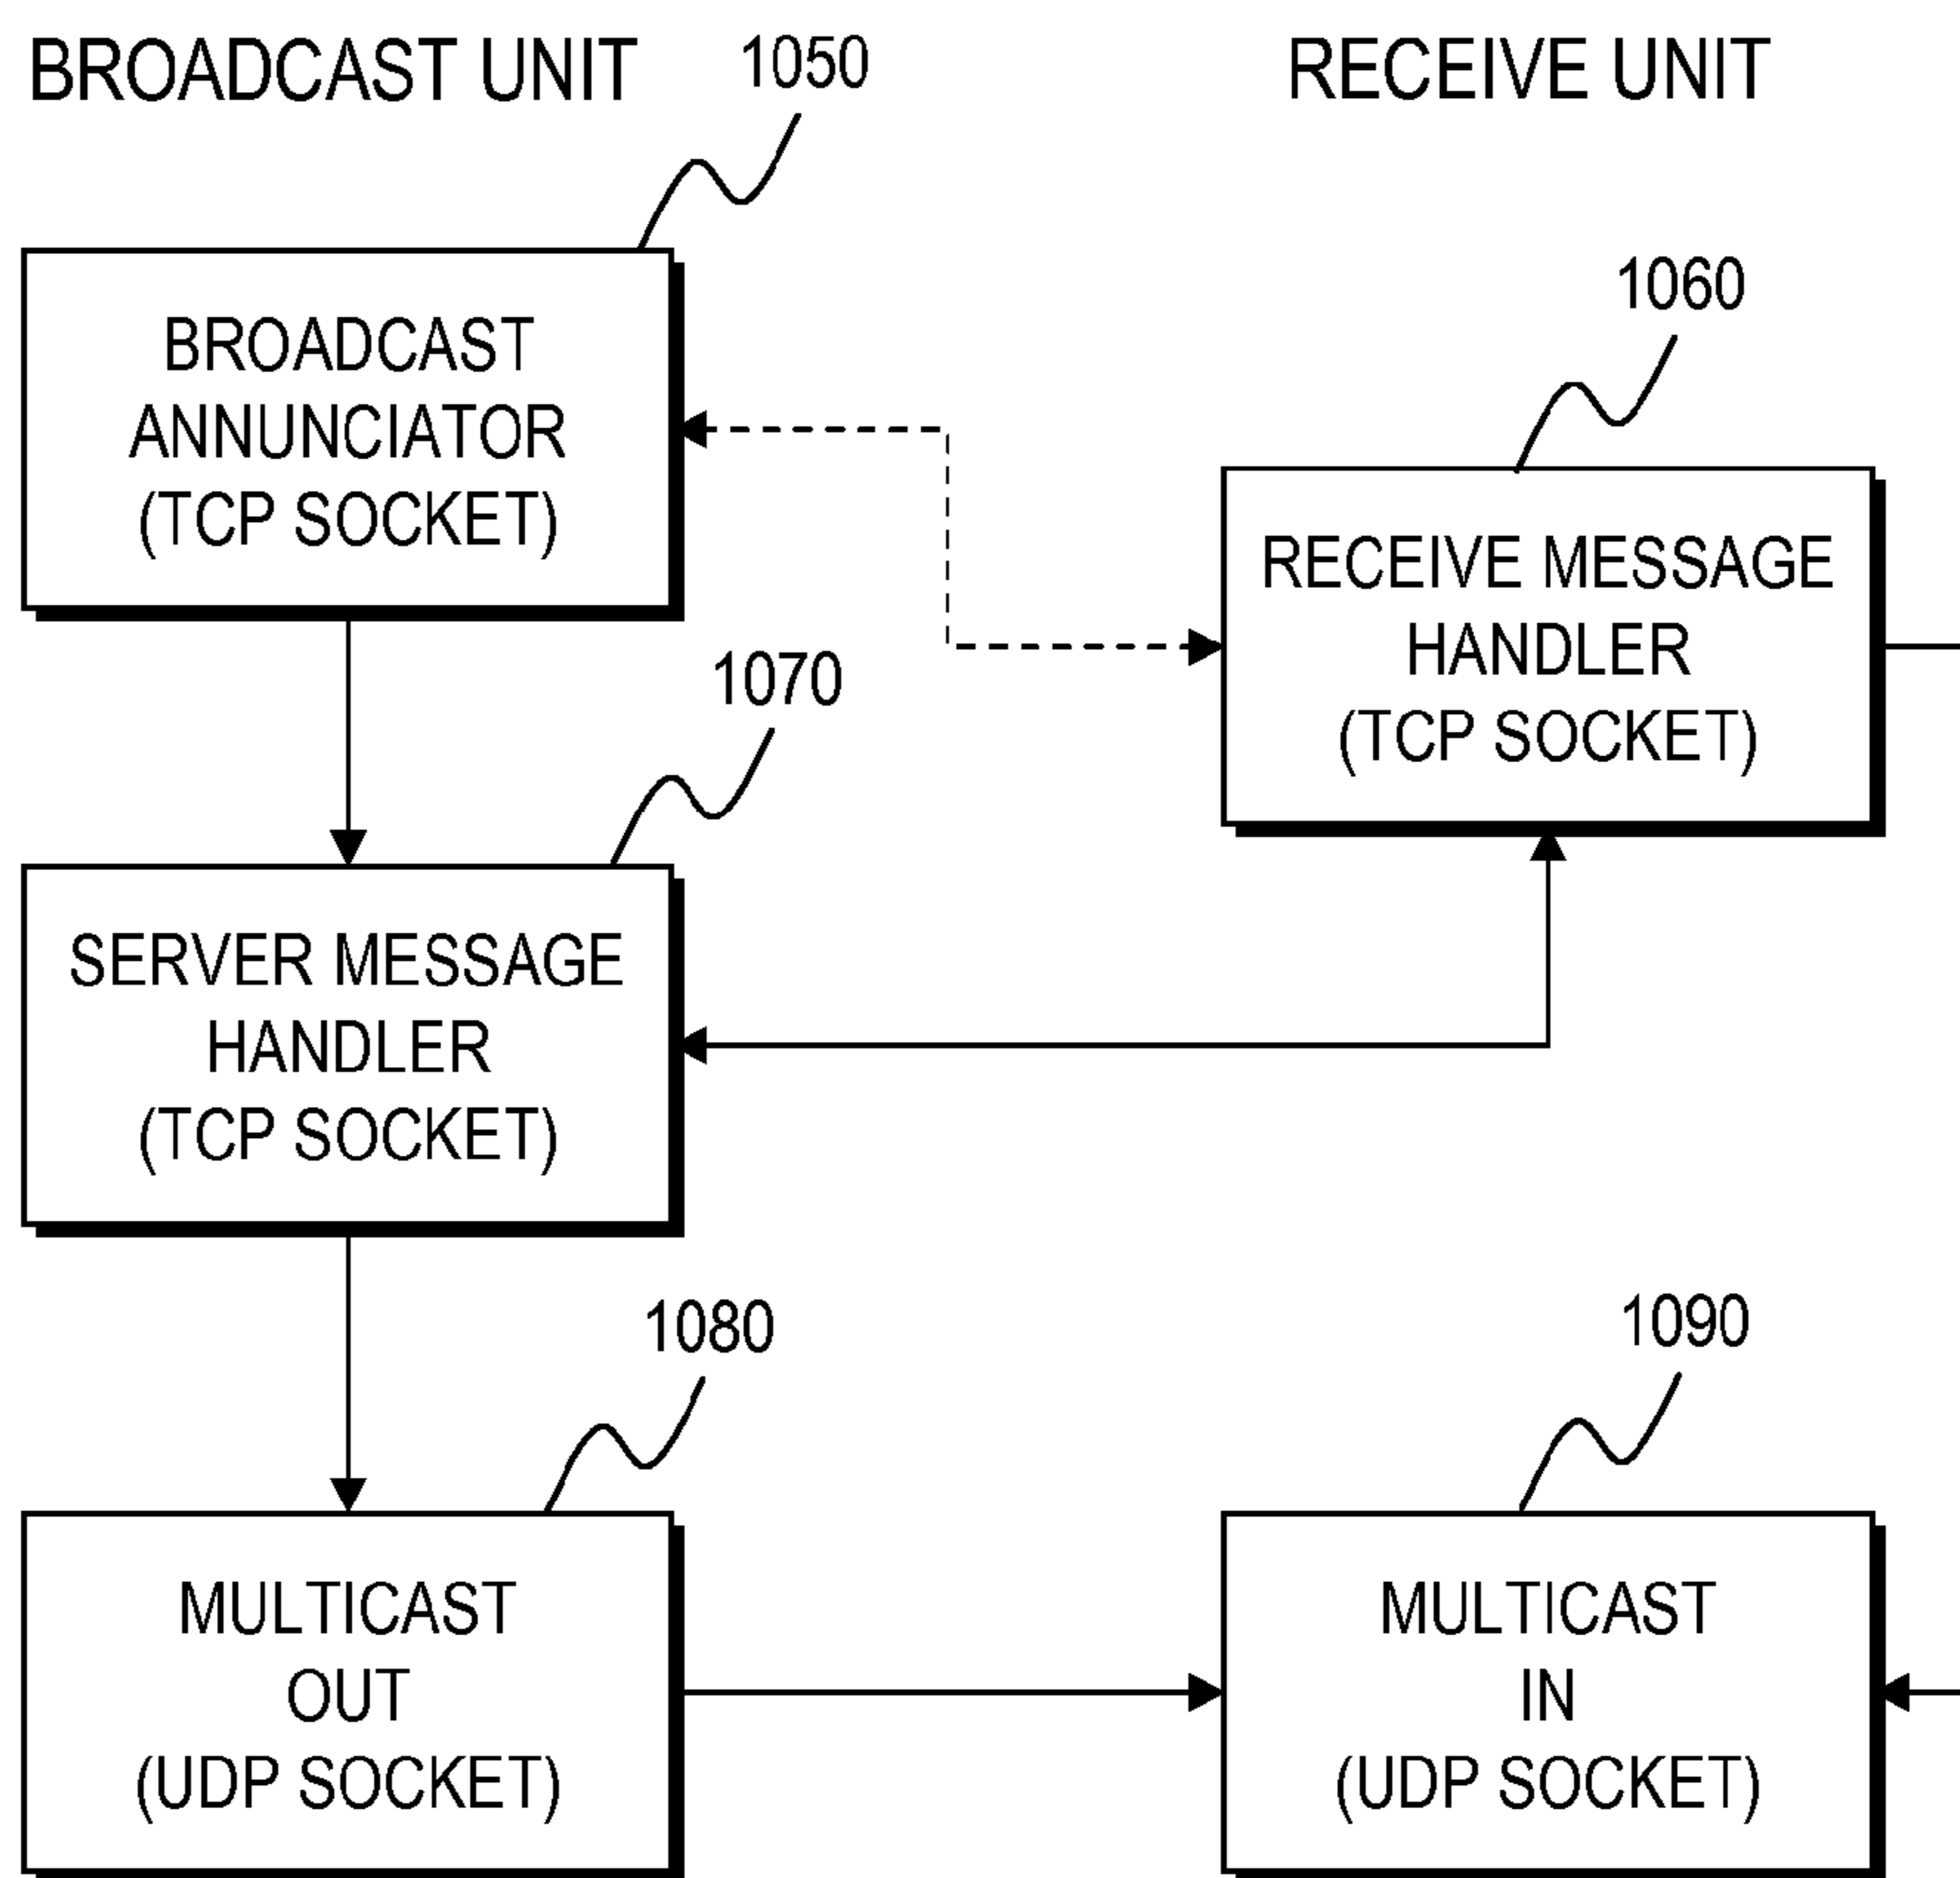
BROADCAST UNIT

1050

RECEIVE UNIT

BROADCAST ANNUNCIATOR (TCP SOCKET)

1060

RECEIVE MESSAGE HANDLER (TCP SOCKET)

1070

SERVER MESSAGE HANDLER (TCP SOCKET)

1080

1090

MULTICAST OUT (UDP SOCKET)

MULTICAST IN (UDP SOCKET)